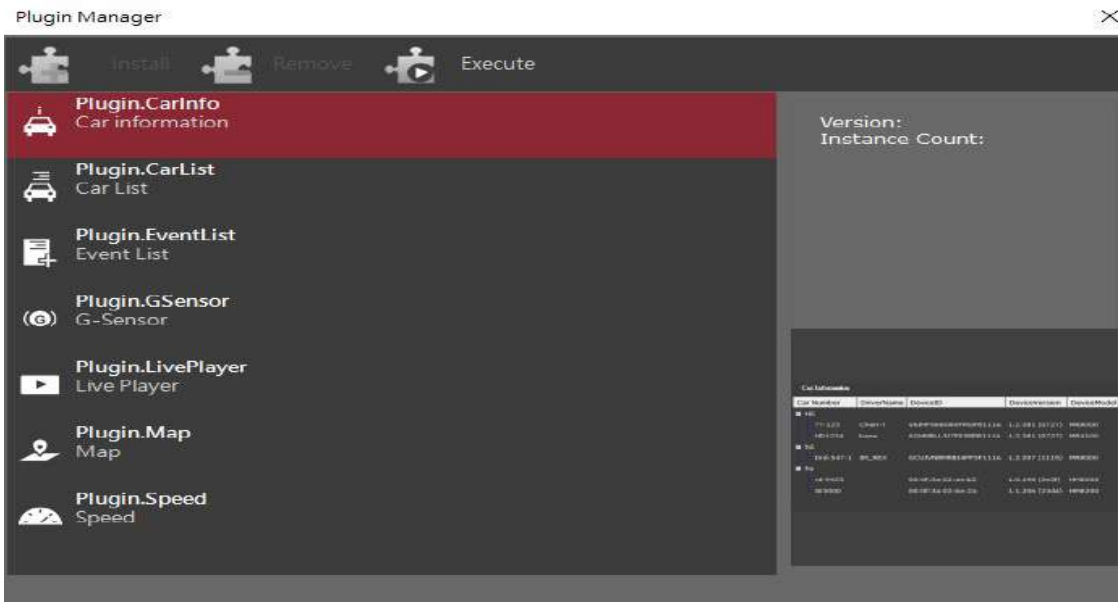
Plugin Manager

×

Install Remove Execute

Plugin.CarInfo
Car information

Plugin.CarList
Car List

Plugin.EventList
Event List

Plugin.GSensor
G-Sensor

Plugin.LivePlayer
Live Player

Plugin.Map
Map

Plugin.Speed
Speed

Version:
Instance Count:

Car Information

| Car Number | DriverName | DeviceID | DeviceVersion | DeviceModel |
|---|---|---|---|---|
| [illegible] | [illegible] | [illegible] | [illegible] | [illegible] |